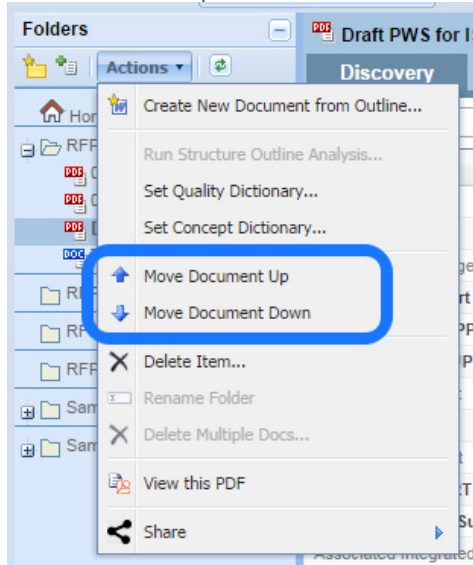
Folders

Actions

Draft PWS for I:

Discovery

Hon

RFF

Create New Document from Outline...

Run Structure Outline Analysis...

Set Quality Dictionary...

Set Concept Dictionary...

Move Document Up

Move Document Down

Delete Item...

Rename Folder

Delete Multiple Docs...

View this PDF

Share

RF

RF

RFF

Sam

Sam

Associated Integrated